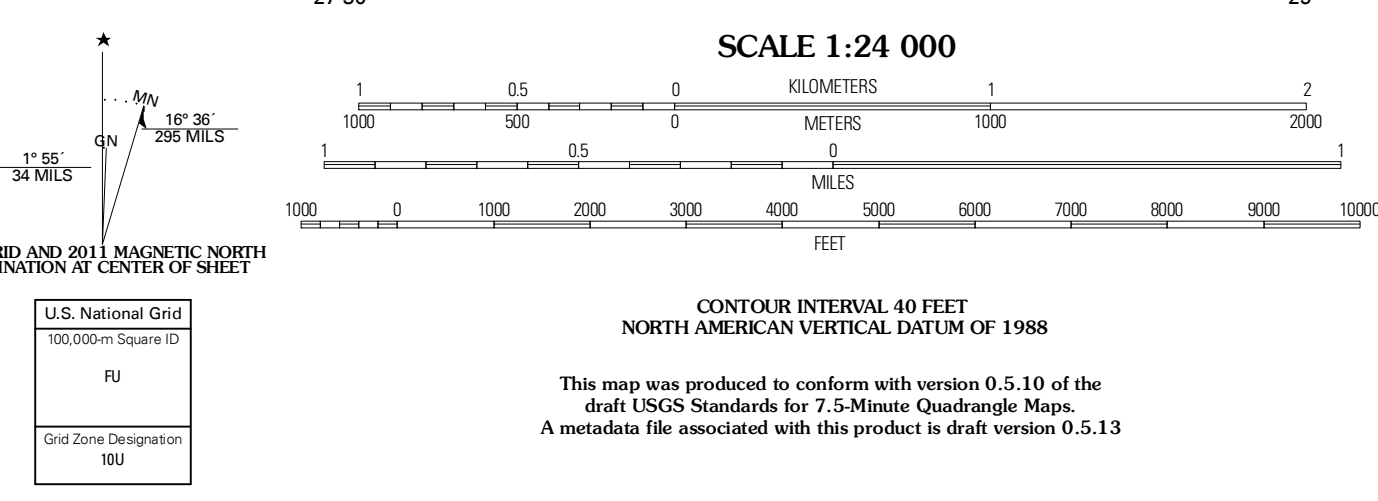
27 30

25

★

MN

16° 36´
295 MILS

GN

1° 55´
34 MILS

RID AND 2011 MAGNETIC NORTH
INATION AT CENTER OF SHEET

| U.S. National Grid |
|---|
| 100,000-m Square ID |
| FU |
| Grid Zone Designation |
| 10U |

SCALE 1:24 000

1 0.5 0 KILOMETERS 1 2

1000 500 0 METERS 1000 2000

1 0.5 0 1

MILES

1000 0 1000 2000 3000 4000 5000 6000 7000 8000 9000 10000

FEET

CONTOUR INTERVAL 40 FEET
NORTH AMERICAN VERTICAL DATUM OF 1988

This map was produced to conform with version 0.5.10 of the draft USGS Standards for 7.5-Minute Quadrangle Maps.
A metadata file associated with this product is draft version 0.5.13